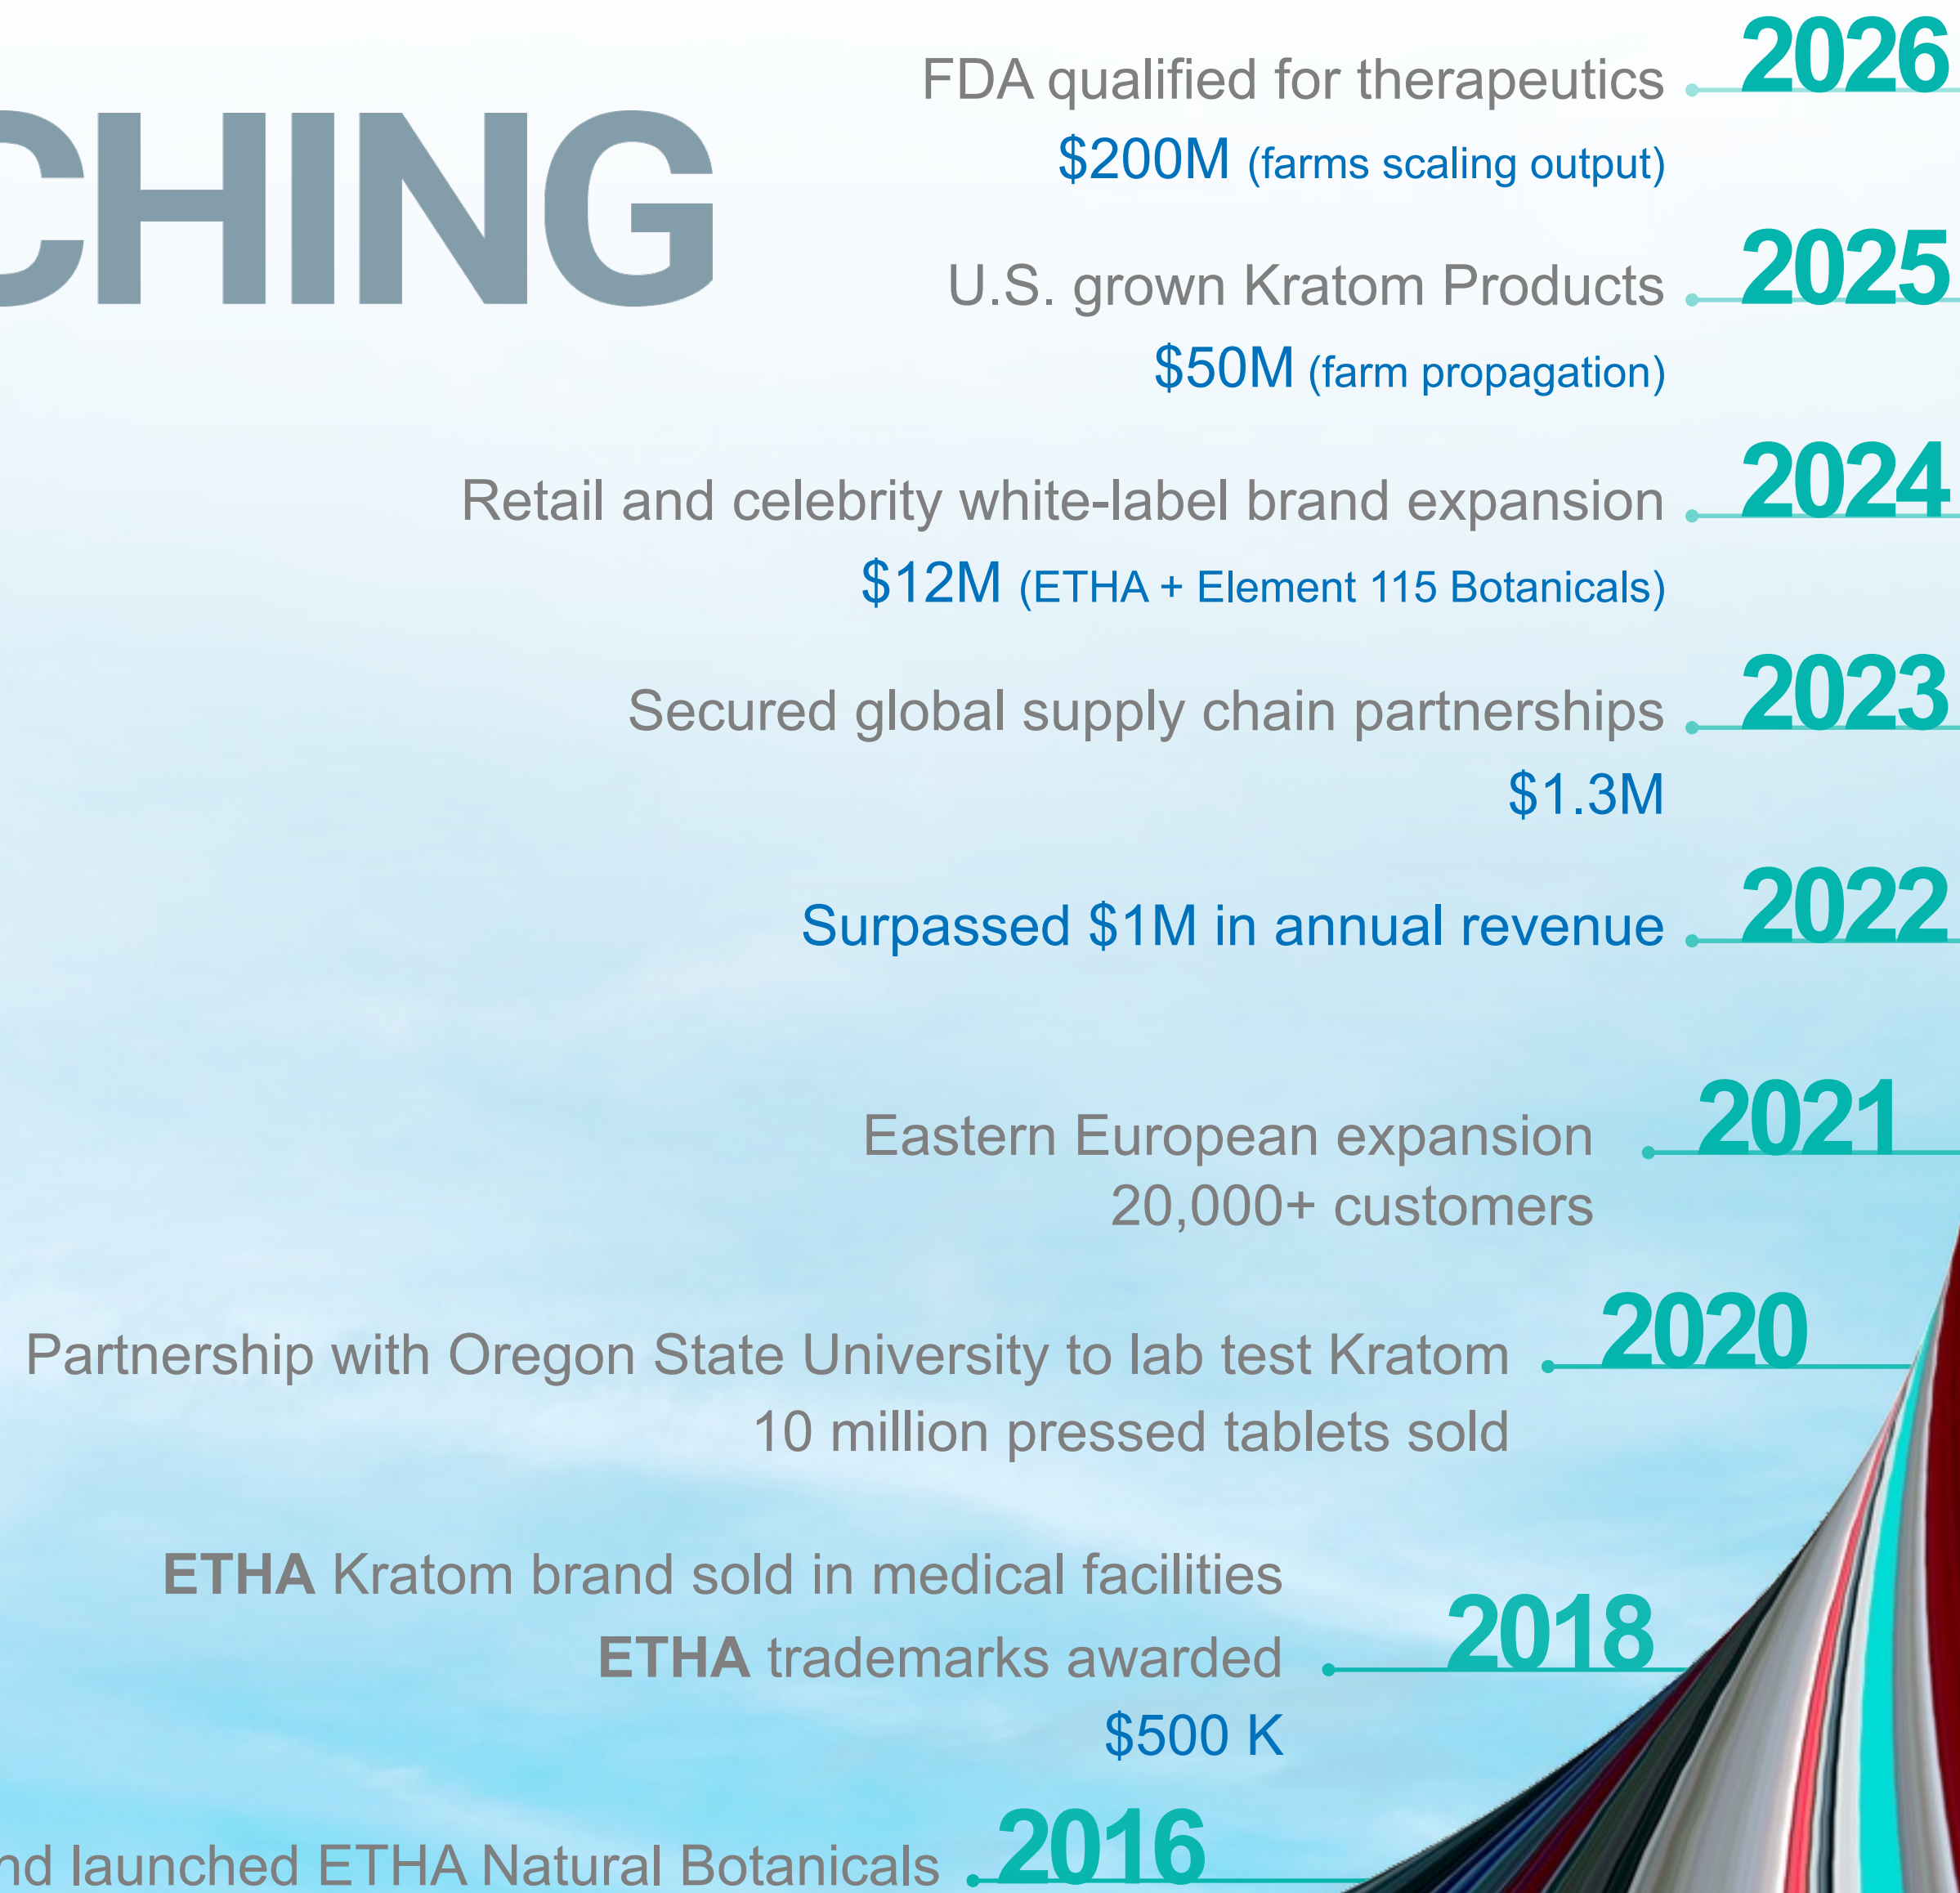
CHING

FDA qualified for therapeutics
$200M (farms scaling output)
2026

U.S. grown Kratom Products
$50M (farm propagation)
2025

Retail and celebrity white-label brand expansion
$12M (ETHA + Element 115 Botanicals)
2024

Secured global supply chain partnerships
$1.3M
2023

Surpassed $1M in annual revenue
2022

Eastern European expansion
20,000+ customers
2021

Partnership with Oregon State University to lab test Kratom
10 million pressed tablets sold
2020

ETHA Kratom brand sold in medical facilities
ETHA trademarks awarded
$500 K
2018

nd launched ETHA Natural Botanicals
2016